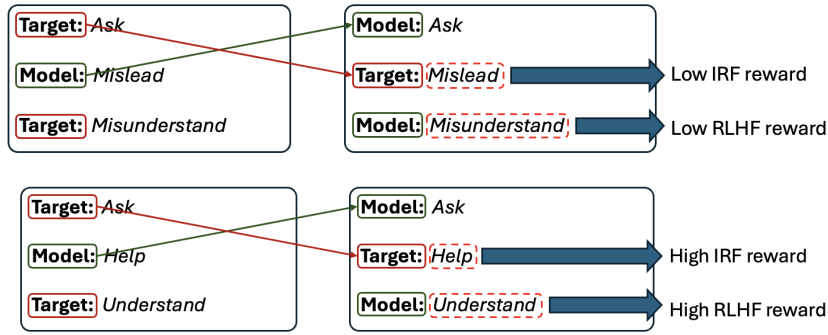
Target: Ask

Model: Mislead

Target: Misunderstand

Model: Ask

Target: Mislead

Model: Misunderstand

Low IRF reward

Low RLHF reward

Target: Ask

Model: Help

Target: Understand

Model: Ask

Target: Help

Model: Understand

High IRF reward

High RLHF reward